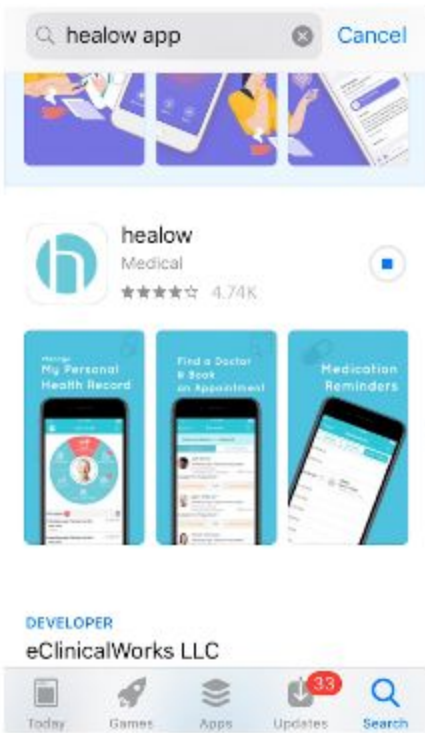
healow app

Cancel

healow

Medical

4.74K

Manage My Personal Health Record

Find a Doctor & Book an Appointment

Medication Reminders

DEVELOPER

eClinicalWorks LLC

Today

Games

Apps

33

Updates

Search